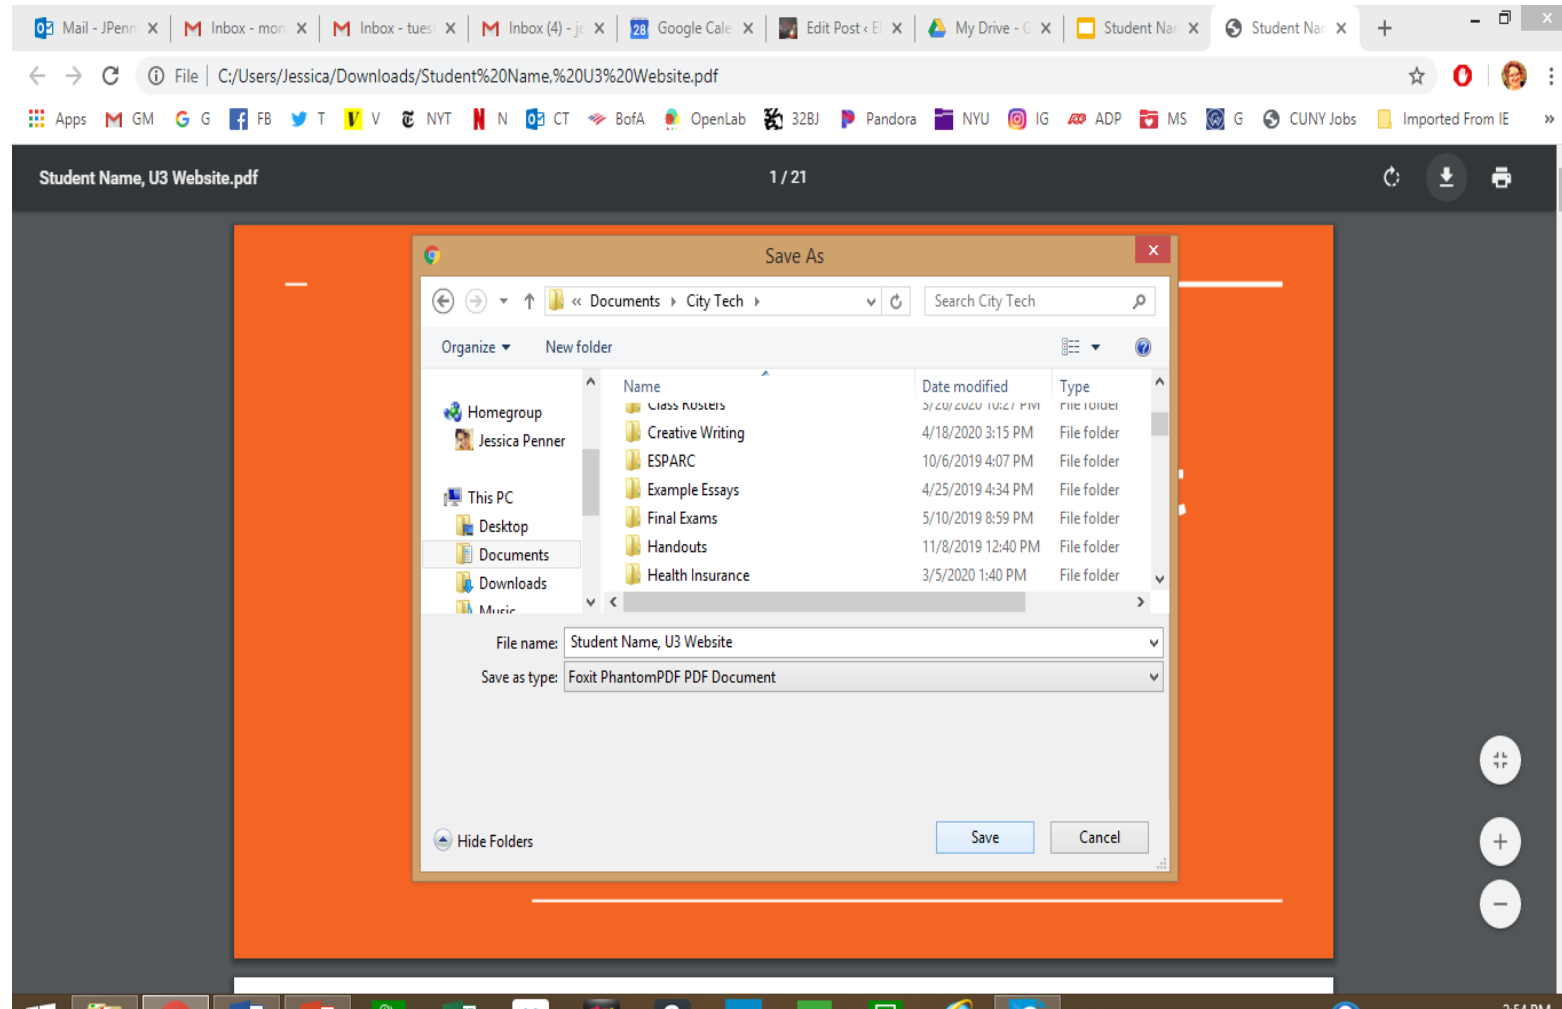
Mail - JPenn × Inbox - mon × Inbox - tues × Inbox (4) - je × 28 Google Cale × Edit Post ‹ E × My Drive - G × Student Nar × Student Nar × +

File | C:/Users/Jessica/Downloads/Student%20Name,%20U3%20Website.pdf

Apps GM G FB T V NYT N CT BofA OpenLab 32BJ Pandora NYU IG ADP MS G CUNY Jobs Imported From IE »

Student Name, U3 Website.pdf 1 / 21

Save As

« Documents › City Tech ›

Search City Tech

Organize ▾ New folder

Homegroup
Jessica Penner
This PC
Desktop
Documents
Downloads
Music

| Name | Date modified | Type |
|---|---|---|
| Class Rosters | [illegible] | File folder |
| Creative Writing | 4/18/2020 3:15 PM | File folder |
| ESPARC | 10/6/2019 4:07 PM | File folder |
| Example Essays | 4/25/2019 4:34 PM | File folder |
| Final Exams | 5/10/2019 8:59 PM | File folder |
| Handouts | 11/8/2019 12:40 PM | File folder |
| Health Insurance | 3/5/2020 1:40 PM | File folder |

File name: Student Name, U3 Website

Save as type: Foxit PhantomPDF PDF Document

Hide Folders

Save Cancel